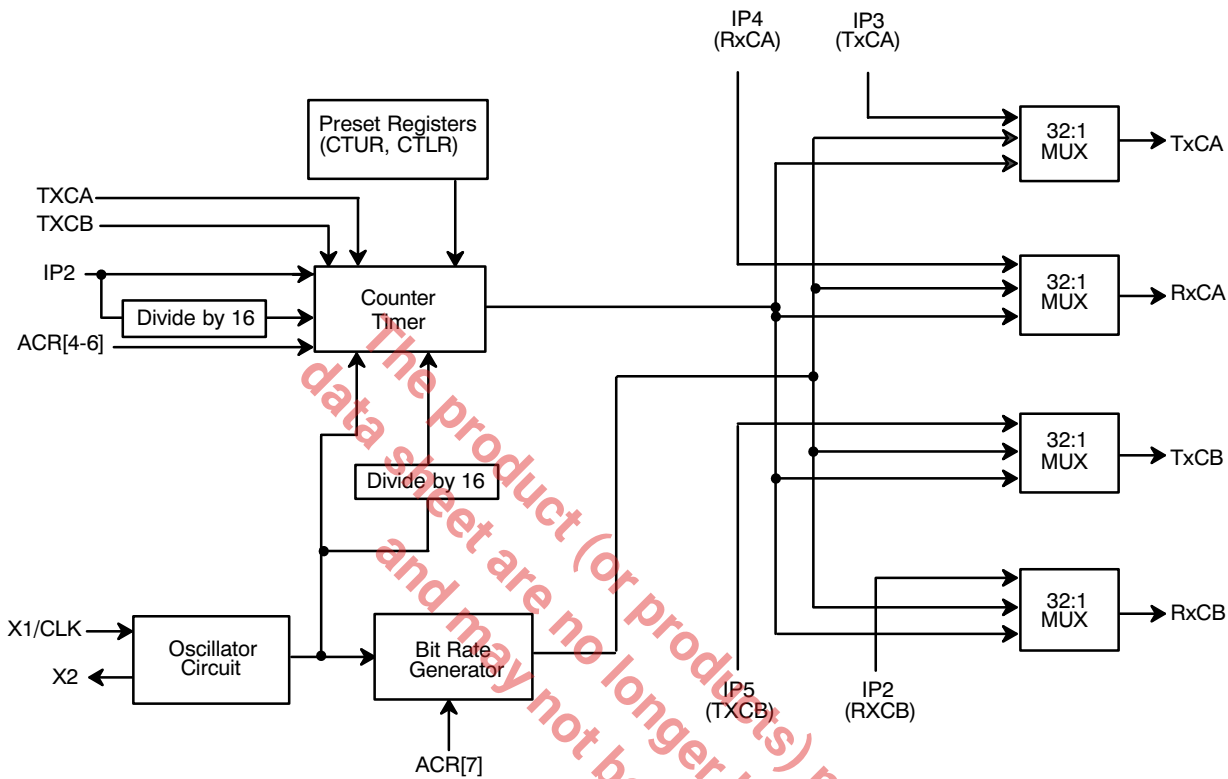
IP4
(RxCA)

IP3
(TxCA)

Preset Registers
(CTUR, CTLR)

TXCA
TXCB
IP2
Divide by 16
ACR[4-6]

Counter
Timer

32:1
MUX
TxCA

32:1
MUX
RxCA

32:1
MUX
TxCB

32:1
MUX
RxCB

Divide by 16

X1/CLK
X2

Oscillator
Circuit

Bit Rate
Generator

ACR[7]

IP5
(TXCB)

IP2
(RXCB)

The product (or products) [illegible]
data sheet are no longer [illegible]
and may not be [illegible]